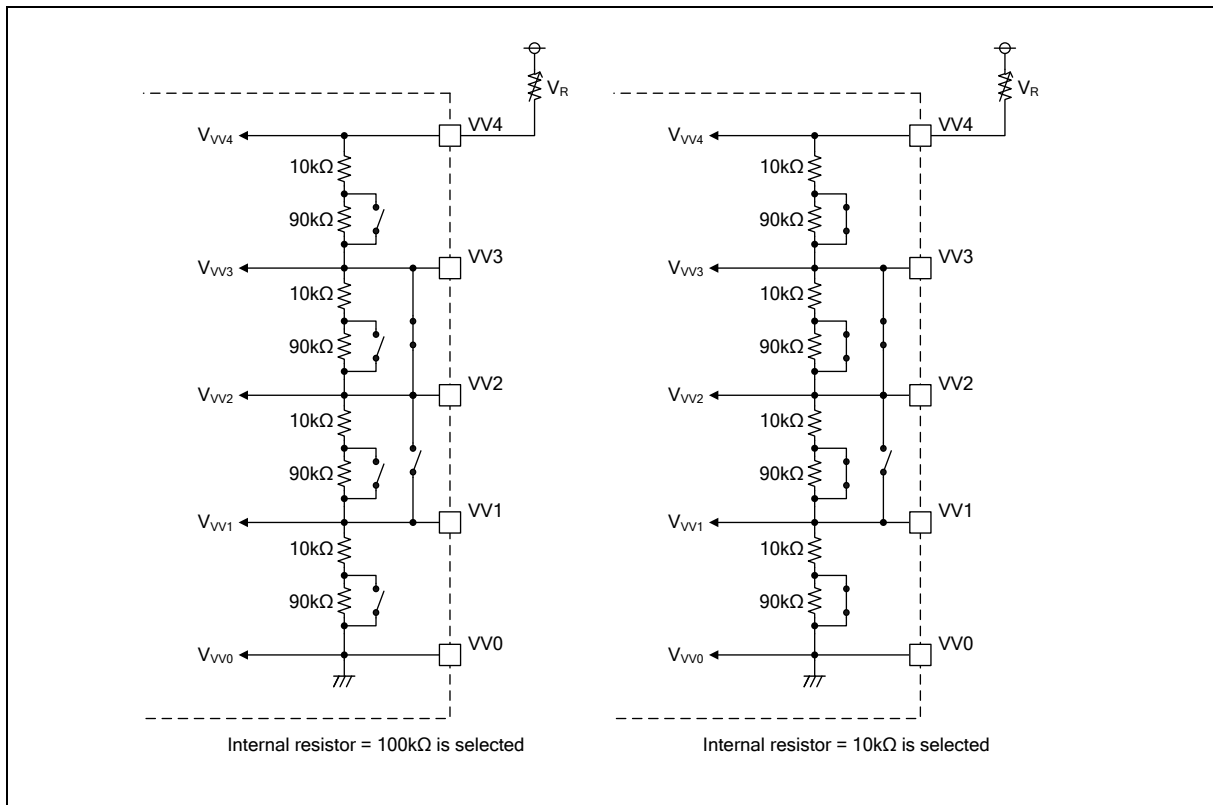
$V_R$

$V_{VV4}$ VV4
10kΩ
90kΩ
$V_{VV3}$ VV3
10kΩ
90kΩ
$V_{VV2}$ VV2
10kΩ
90kΩ
$V_{VV1}$ VV1
10kΩ
90kΩ
$V_{VV0}$ VV0

Internal resistor = 100kΩ is selected

$V_R$

$V_{VV4}$ VV4
10kΩ
90kΩ
$V_{VV3}$ VV3
10kΩ
90kΩ
$V_{VV2}$ VV2
10kΩ
90kΩ
$V_{VV1}$ VV1
10kΩ
90kΩ
$V_{VV0}$ VV0

Internal resistor = 10kΩ is selected